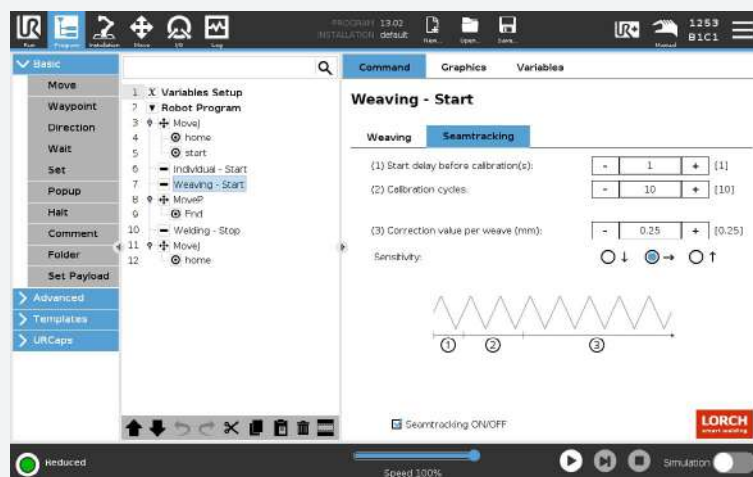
Run Program Installation Move I/O Log

PROGRAM 13.02
INSTALLATION default

New... Open... Save...

Manual

1253
B1C1

Basic
Move
Waypoint
Direction
Wait
Set
Popup
Halt
Comment
Folder
Set Payload
Advanced
Templates
URCaps

1 X Variables Setup
2 Robot Program
3 MoveJ
4 home
5 start
6 Individual - Start
7 Weaving - Start
8 MoveP
9 Find
10 Welding - Stop
11 MoveJ
12 home

Command Graphics Variables

Weaving - Start

Weaving Seamtracking

(1) Start delay before calibration(s): - 1 + [1]
(2) Calibration cycles: - 10 + [10]
(3) Correction value per weave (mm): - 0.25 + [0.25]
Sensitivity: ↓ → ↑

① ② ③

Seamtracking ON/OFF

LORCH
smart welding

Reduced

Speed 100%

Simulation